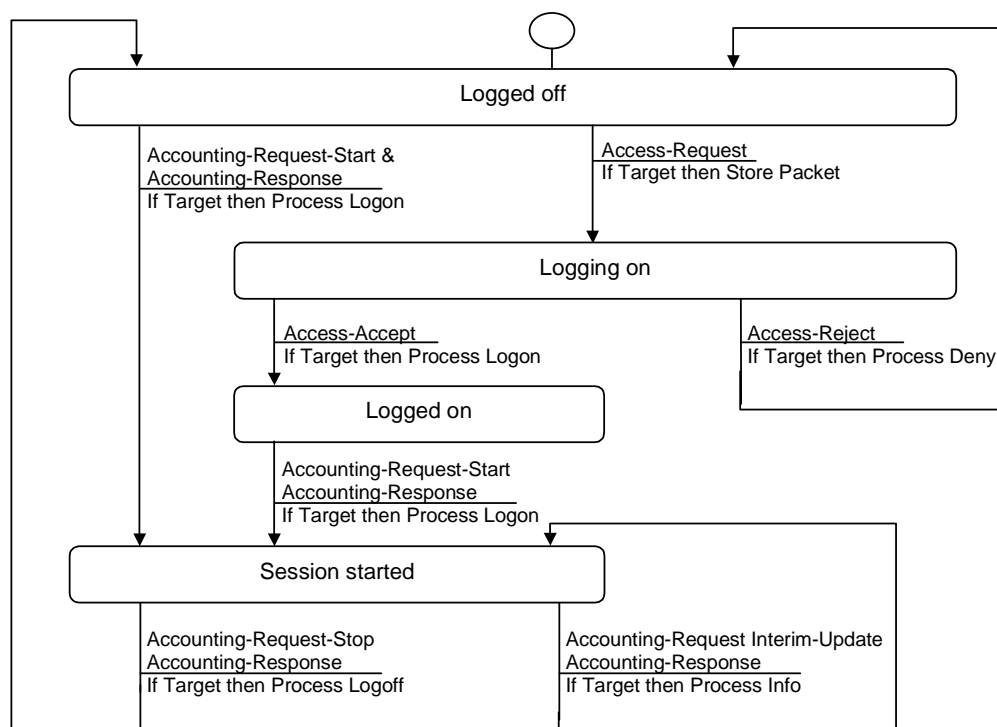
Logged off

Accounting-Request-Start &
Accounting-Response
If Target then Process Logon

Access-Request
If Target then Store Packet

Logging on

Access-Accept
If Target then Process Logon

Access-Reject
If Target then Process Deny

Logged on

Accounting-Request-Start
Accounting-Response
If Target then Process Logon

Session started

Accounting-Request-Stop
Accounting-Response
If Target then Process Logoff

Accounting-Request Interim-Update
Accounting-Response
If Target then Process Info